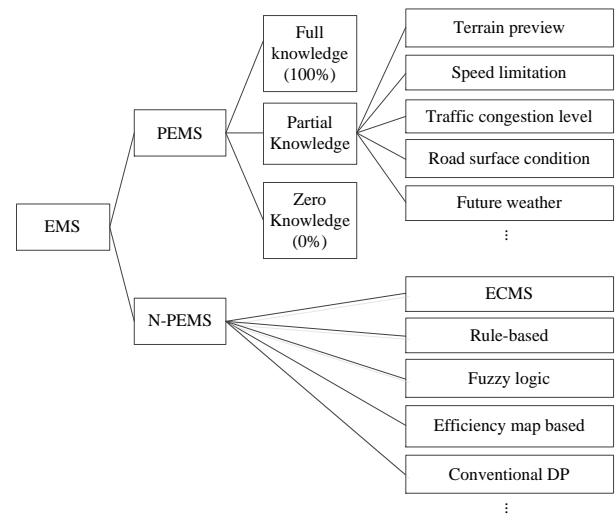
EMS

PEMS

Full knowledge (100%)

Partial Knowledge

Zero Knowledge (0%)

Terrain preview

Speed limitation

Traffic congestion level

Road surface condition

Future weather

⋮

N-PEMS

ECMS

Rule-based

Fuzzy logic

Efficiency map based

Conventional DP

⋮